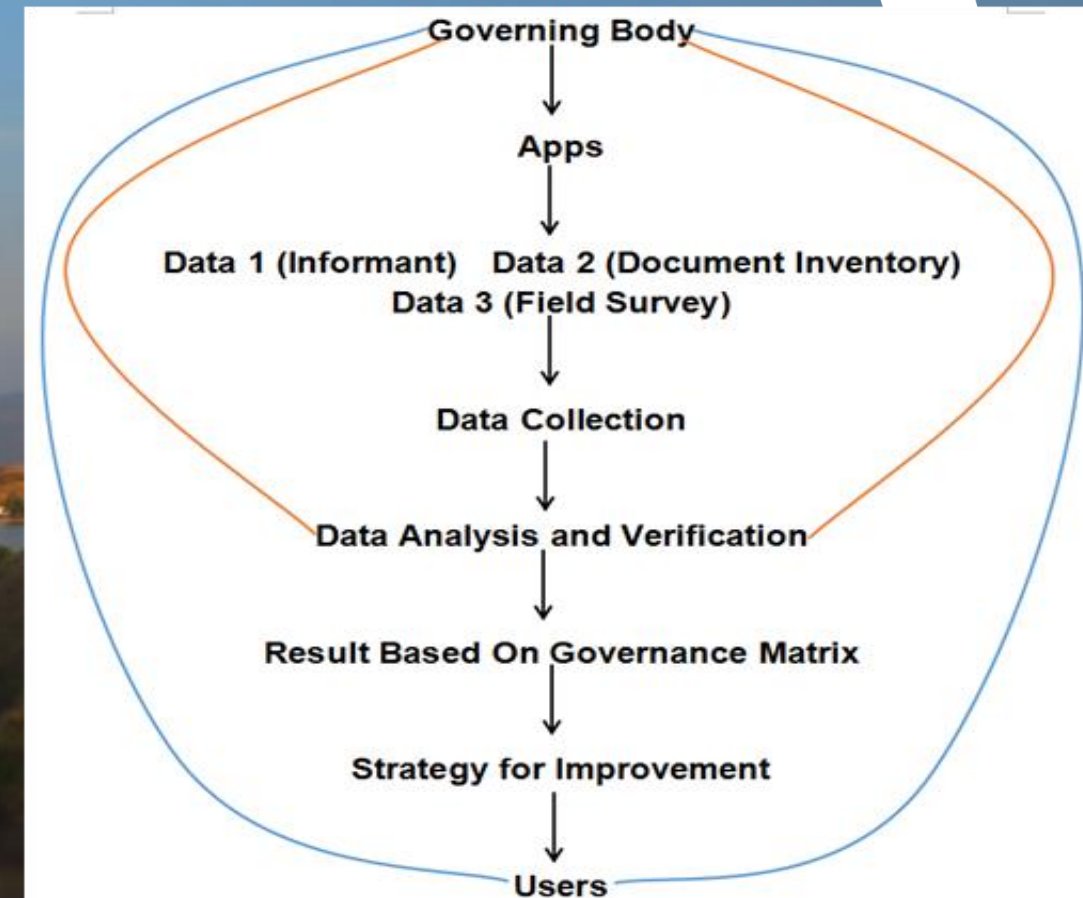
Governing Body

Apps

Data 1 (Informant) Data 2 (Document Inventory)
Data 3 (Field Survey)

Data Collection

Data Analysis and Verification

Result Based On Governance Matrix

Strategy for Improvement

Users